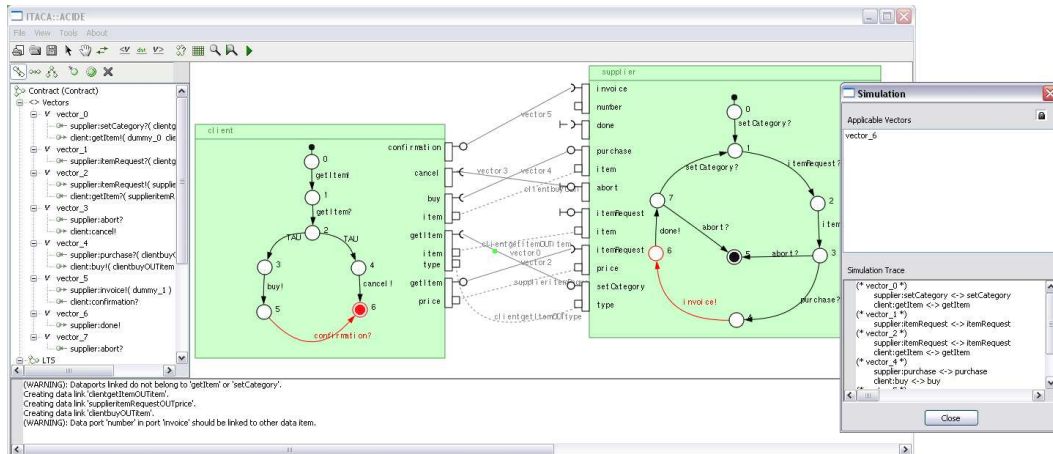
ITACA::ACIDE
File View Tools About

Contract (Contract)
<> Vectors
vector_0
supplier:setCategory?( clientg
client:getItem!( dummy_0 clie
vector_1
supplier:itemRequest?( clientg
vector_2
supplier:itemRequest!( supplie
client:getItem?( supplierItemR
vector_3
supplier:abort?
client:cancel!
vector_4
supplier:purchase?( clientbuy(
client:buy!( clientbuyOUTitem
vector_5
supplier:invoice!( dummy_1 )
client:confirmation?
vector_6
supplier:done!
vector_7
supplier:abort?
LTS

client
0
getItem!
1
getItem?
2
TAU
TAU
3
4
buy!
cancel!
5
6
confirmation?
confirmation
cancel
buy
item
getItem
item
type
getItem
price

vector5
vector3
vector4
clientbuy
clientgetItemOUTitem
vector0
vector2
supplieritem
clientgetItemOUTtype

supplier
invoice
number
done
purchase
item
abort
itemRequest
item
itemRequest
price
setCategory
type
0
setCategory?
1
setCategory?
itemRequest?
7
2
abort?
done!
item
6
5
abort?
3
invoice!
purchase?
4

Simulation
Applicable Vectors
vector_6
Simulation Trace
(* vector_0 *)
supplier:setCategory <-> setCategory
client:getItem <-> getItem
(* vector_1 *)
supplier:itemRequest <-> itemRequest
(* vector_2 *)
supplier:itemRequest <-> itemRequest
client:getItem <-> getItem
(* vector_4 *)
supplier:purchase <-> purchase
client:buy <-> buy
Close

(WARNING): Dataports linked do not belong to 'getItem' or 'setCategory'.
Creating data link 'clientgetItemOUTitem'.
Creating data link 'supplieritemRequestOUTprice'.
Creating data link 'clientbuyOUTitem'.
(WARNING): Data port 'number' in port 'invoice' should be linked to other data item.